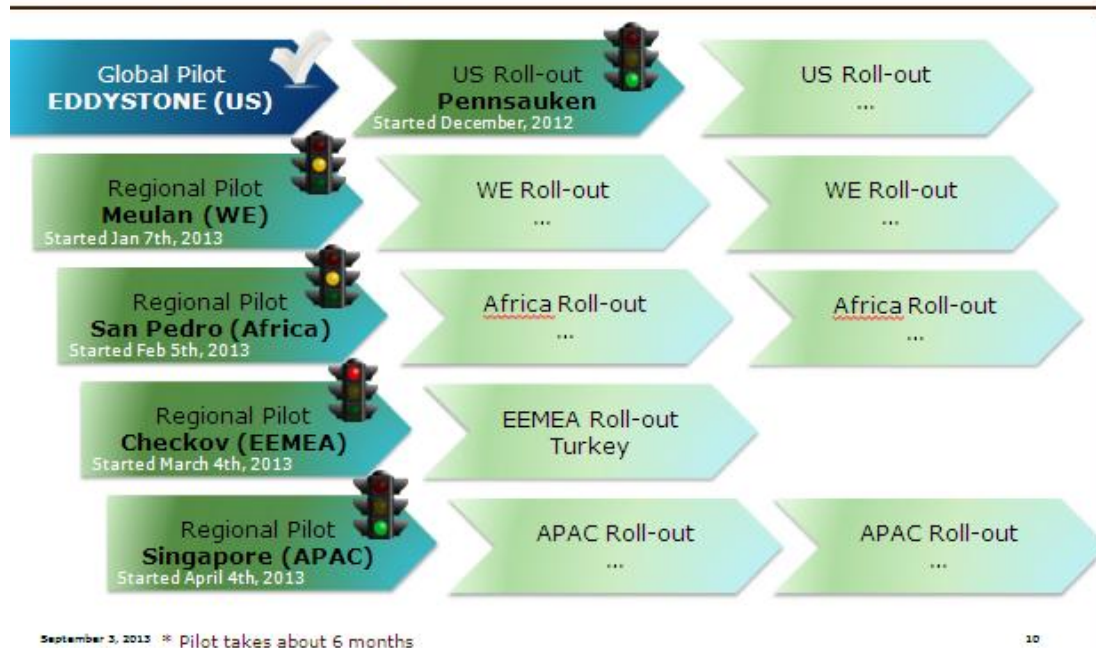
Global Pilot
EDDYSTONE (US)

US Roll-out
Pennsauken
Started December, 2012

US Roll-out
...

Regional Pilot
Meulan (WE)
Started Jan 7th, 2013

WE Roll-out
...

WE Roll-out
...

Regional Pilot
San Pedro (Africa)
Started Feb 5th, 2013

Africa Roll-out
...

Africa Roll-out
...

Regional Pilot
Checkov (EEMEA)
Started March 4th, 2013

EEMEA Roll-out
Turkey

Regional Pilot
Singapore (APAC)
Started April 4th, 2013

APAC Roll-out
...

APAC Roll-out
...

September 3, 2013 * Pilot takes about 6 months

10